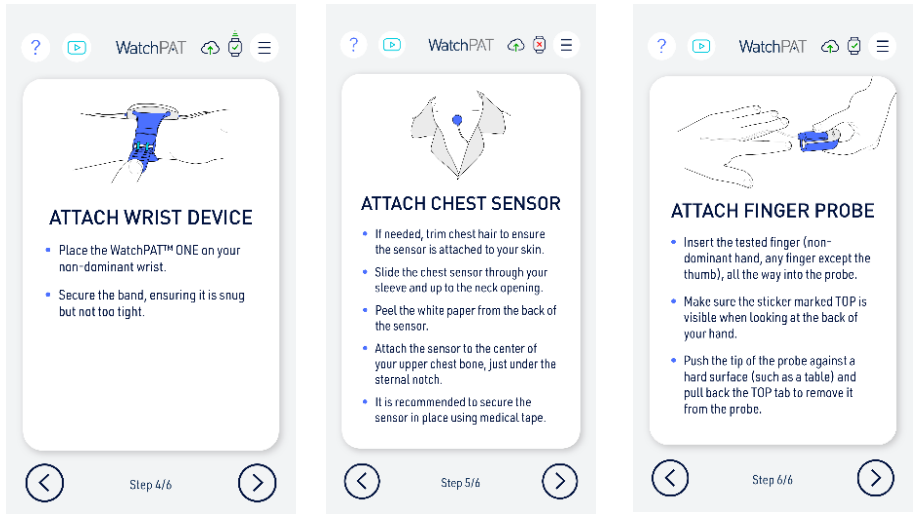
? WatchPAT ☰

ATTACH WRIST DEVICE

- Place the WatchPAT™ ONE on your non-dominant wrist.
- Secure the band, ensuring it is snug but not too tight.

Step 4/6

? WatchPAT ☰

ATTACH CHEST SENSOR

- If needed, trim chest hair to ensure the sensor is attached to your skin.
- Slide the chest sensor through your sleeve and up to the neck opening.
- Peel the white paper from the back of the sensor.
- Attach the sensor to the center of your upper chest bone, just under the sternal notch.
- It is recommended to secure the sensor in place using medical tape.

Step 5/6

? WatchPAT ☰

ATTACH FINGER PROBE

- Insert the tested finger (non-dominant hand, any finger except the thumb), all the way into the probe.
- Make sure the sticker marked TOP is visible when looking at the back of your hand.
- Push the tip of the probe against a hard surface (such as a table) and pull back the TOP tab to remove it from the probe.

Step 6/6